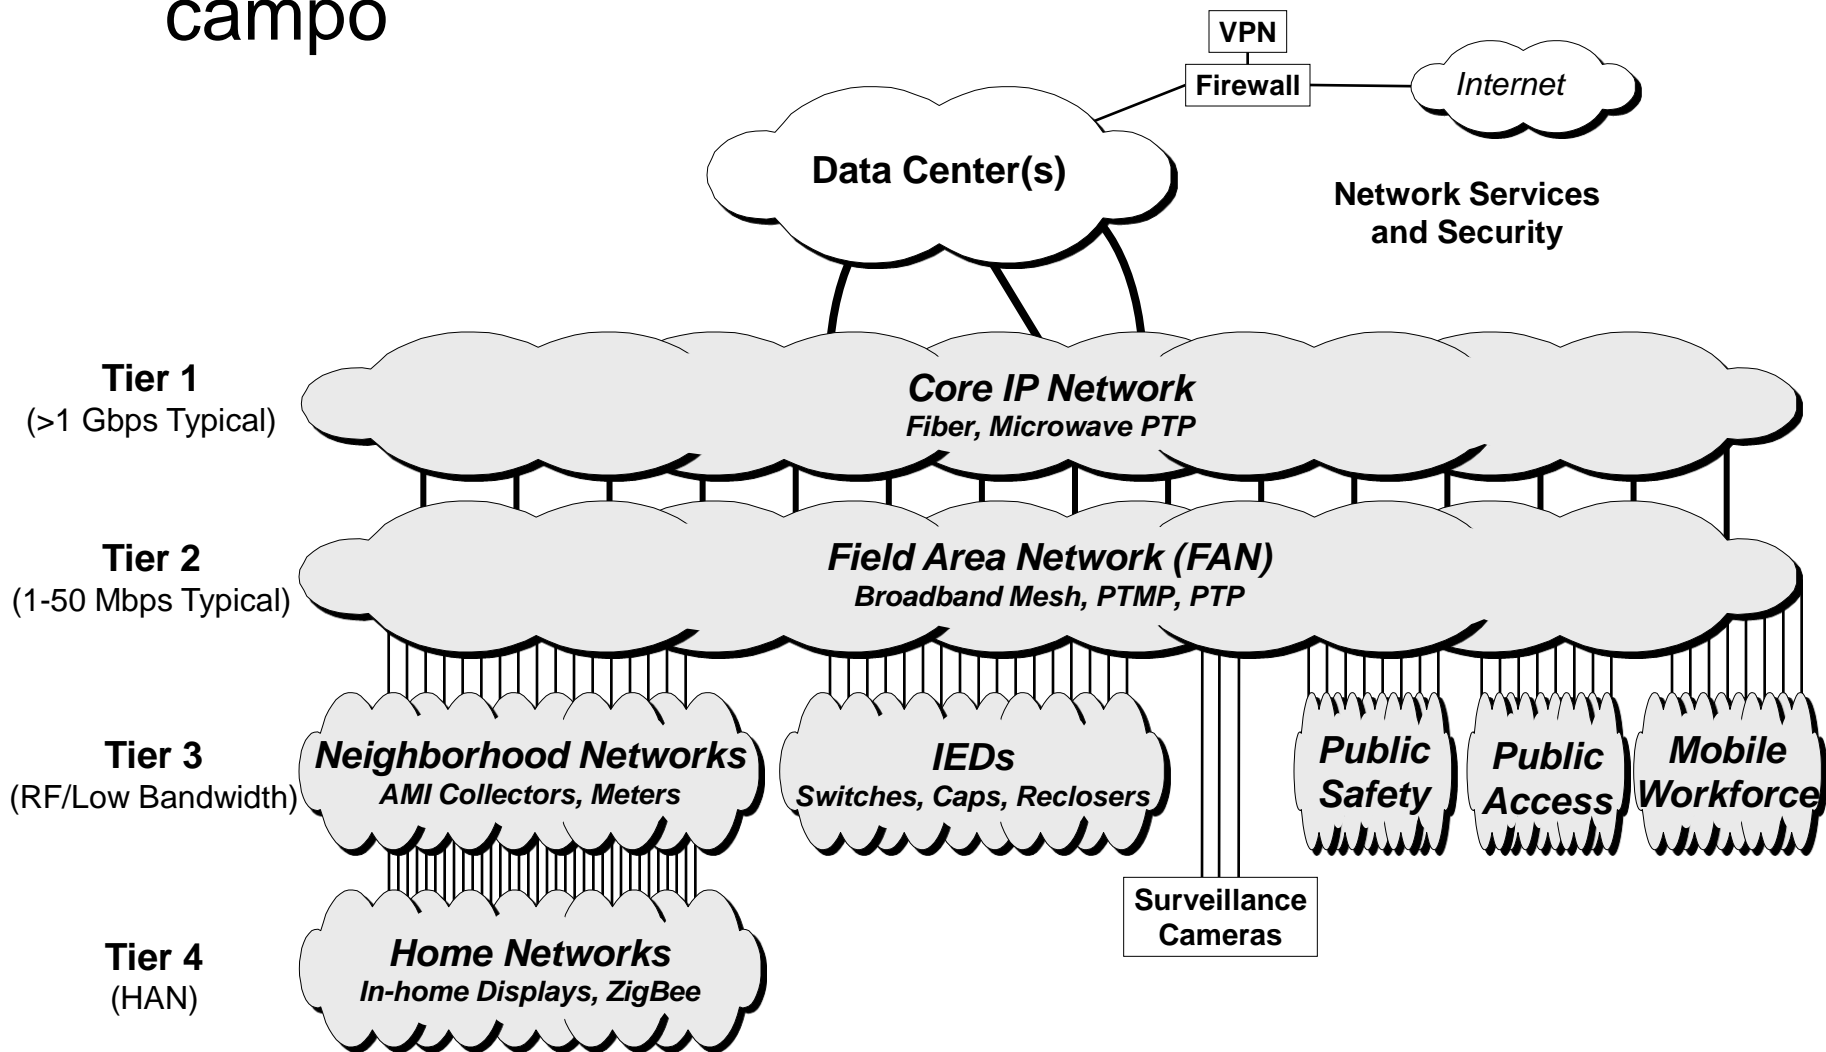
campo

VPN

Firewall

Internet

Data Center(s)

Network Services and Security

Tier 1
(>1 Gbps Typical)

Core IP Network
Fiber, Microwave PTP

Tier 2
(1-50 Mbps Typical)

Field Area Network (FAN)
Broadband Mesh, PTMP, PTP

Tier 3
(RF/Low Bandwidth)

Neighborhood Networks
AMI Collectors, Meters

IEDs
Switches, Caps, Reclosers

Public Safety

Public Access

Mobile Workforce

Surveillance Cameras

Tier 4
(HAN)

Home Networks
In-home Displays, ZigBee